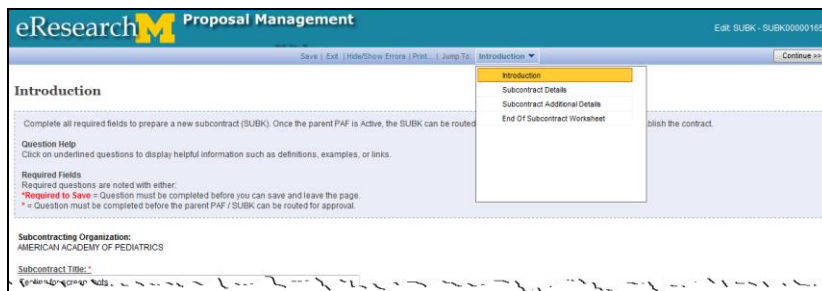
eResearch Proposal Management

Edit: SUBK - SUBK0000016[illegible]

Save | Exit | Hide/Show Errors | Print... | Jump To: Introduction

Continue >>

Introduction
Subcontract Details
Subcontract Additional Details
End Of Subcontract Worksheet

Introduction

Complete all required fields to prepare a new subcontract (SUBK). Once the parent PAF is Active, the SUBK can be routed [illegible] blish the contract.

Question Help
Click on underlined questions to display helpful information such as definitions, examples, or links.

Required Fields
Required questions are noted with either:
*Required to Save = Question must be completed before you can save and leave the page.
* = Question must be completed before the parent PAF / SUBK can be routed for approval.

Subcontracting Organization:
AMERICAN ACADEMY OF PEDIATRICS

Subcontract Title: *
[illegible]